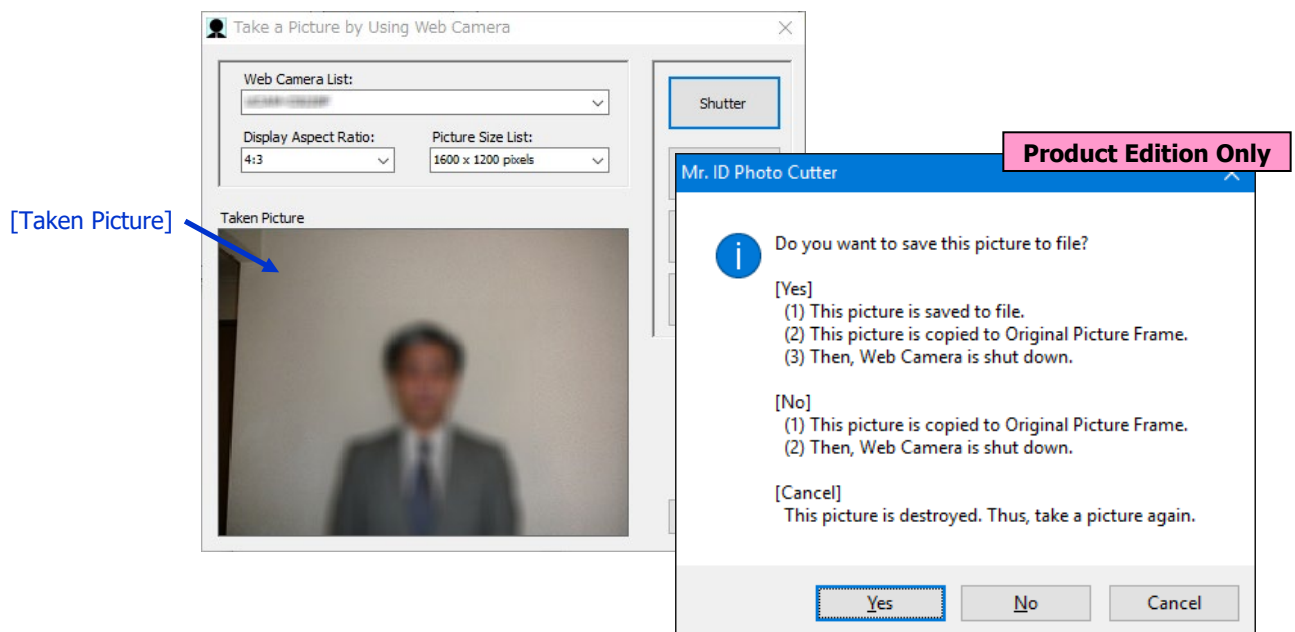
Take a Picture by Using Web Camera

Web Camera List:
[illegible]

Display Aspect Ratio:
4:3

Picture Size List:
1600 x 1200 pixels

Shutter

[Taken Picture]

Taken Picture

Product Edition Only

Mr. ID Photo Cutter

Do you want to save this picture to file?

[Yes]
(1) This picture is saved to file.
(2) This picture is copied to Original Picture Frame.
(3) Then, Web Camera is shut down.

[No]
(1) This picture is copied to Original Picture Frame.
(2) Then, Web Camera is shut down.

[Cancel]
This picture is destroyed. Thus, take a picture again.

Yes
No
Cancel